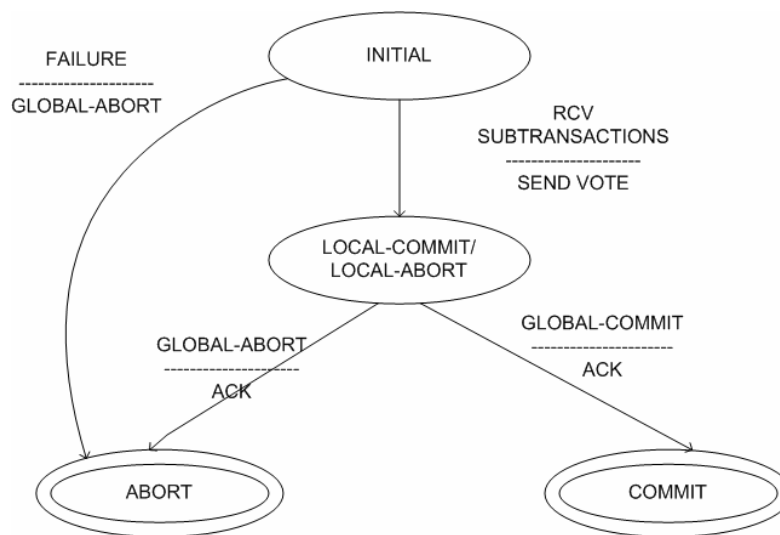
INITIAL

FAILURE
--------------------
GLOBAL-ABORT

RCV
SUBTRANSACTIONS
--------------------
SEND VOTE

LOCAL-COMMIT/
LOCAL-ABORT

GLOBAL-ABORT
--------------------
ACK

GLOBAL-COMMIT
--------------------
ACK

ABORT

COMMIT